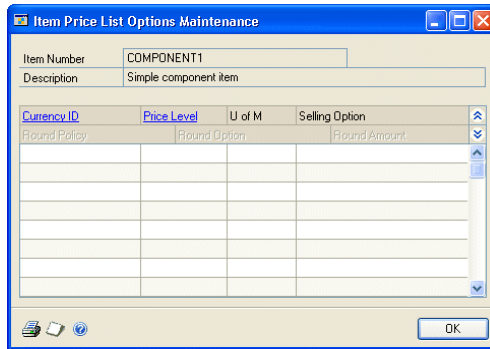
Item Price List Options Maintenance

| Item Number | COMPONENT1 |
|---|---|
| Description | Simple component item |

| Currency ID | Price Level | U of M | Selling Option |
|---|---|---|---|
| Round Policy | Round Option | | Round Amount |
| | | | |

OK